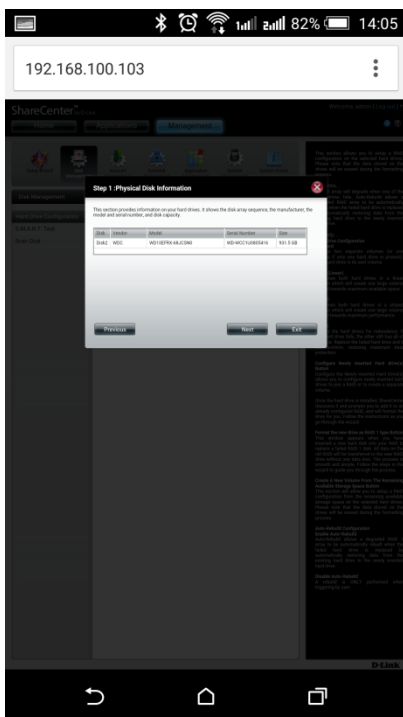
82% 14:05

192.168.100.103

ShareCenter

Home Applications Management

Disk Management

Hard Drive Configuration

S.M.A.R.T Test

Scan Disk

Step 1 :Physical Disk Information

This section provides information on your hard drives. It shows the disk array sequence, the manufacturer, the model and serial number, and disk capacity.

| Disk | Vendor | Model | Serial Number | Size |
|---|---|---|---|---|
| Disk1 | WDC | WD10EFRX-68JCSN0 | WD-WCC1U0005416 | 931.5 GB |

Previous

Next

Exit

D-Link